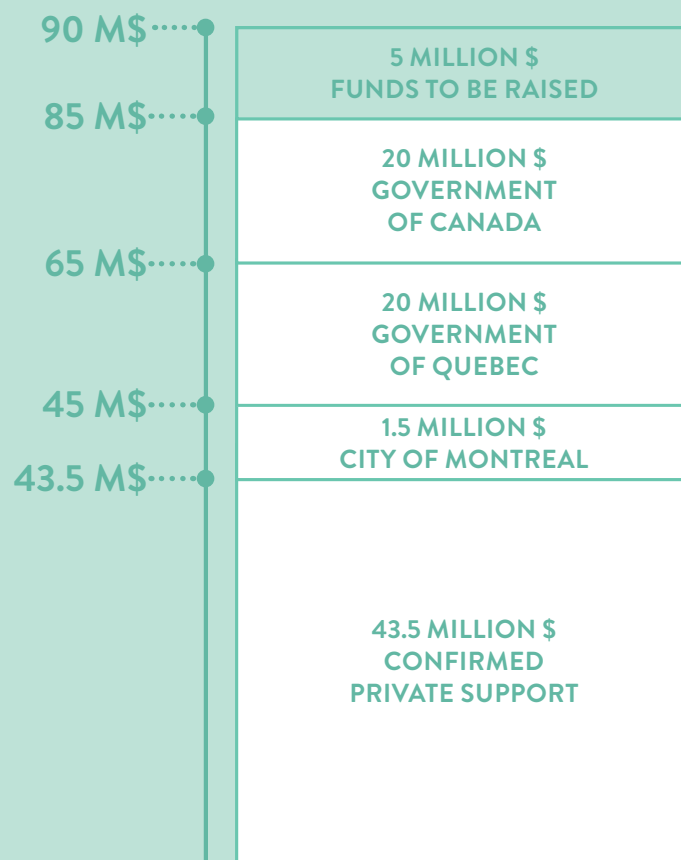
90 M$

5 MILLION $
FUNDS TO BE RAISED

85 M$

20 MILLION $
GOVERNMENT
OF CANADA

65 M$

20 MILLION $
GOVERNMENT
OF QUEBEC

45 M$

1.5 MILLION $
CITY OF MONTREAL

43.5 M$

43.5 MILLION $
CONFIRMED
PRIVATE SUPPORT